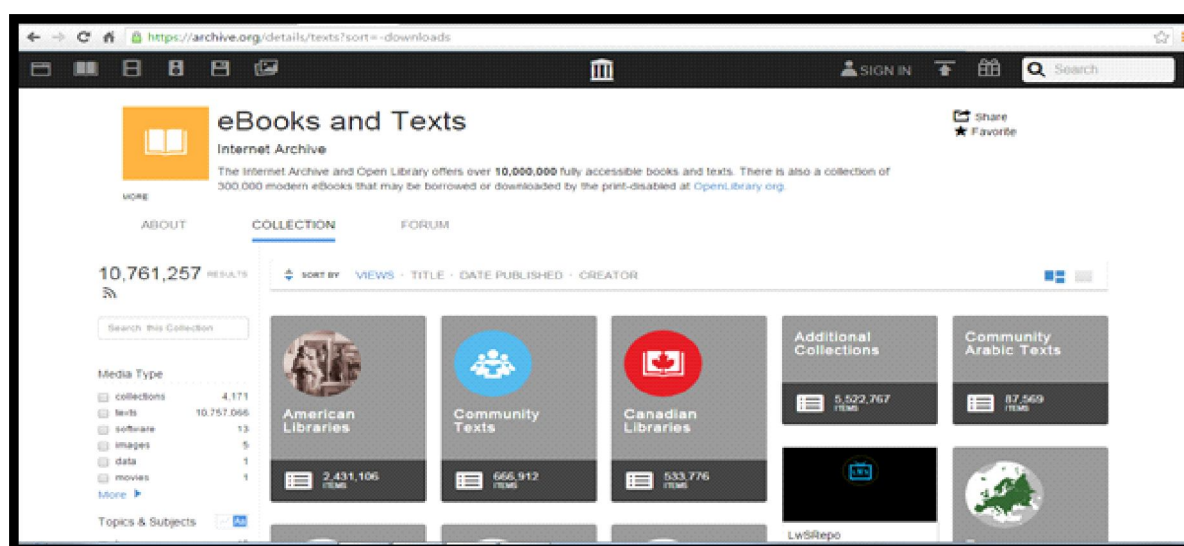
https://archive.org/details/texts?sort=-downloads

SIGN IN

Search

eBooks and Texts

Internet Archive

The Internet Archive and Open Library offers over **10,000,000** fully accessible books and texts. There is also a collection of 300,000 modern eBooks that may be borrowed or downloaded by the print-disabled at OpenLibrary.org.

MORE

Share
Favorite

ABOUT COLLECTION FORUM

10,761,257 RESULTS

SORT BY VIEWS · TITLE · DATE PUBLISHED · CREATOR

Search this Collection

Media Type

| | |
|---|---|
| collections | 4,171 |
| texts | 10,757,066 |
| software | 13 |
| images | 5 |
| data | 1 |
| movies | 1 |

More

Topics & Subjects

American Libraries
2,431,106 ITEMS

Community Texts
666,912 ITEMS

Canadian Libraries
533,776 ITEMS

Additional Collections
5,522,767 ITEMS

Community Arabic Texts
87,569 ITEMS

LwSRepo